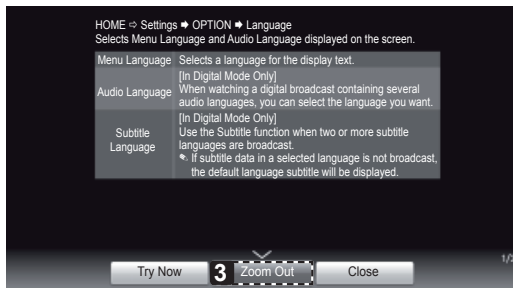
HOME ⇨ Settings ➡ OPTION ➡ Language
Selects Menu Language and Audio Language displayed on the screen.

| Menu Language | Selects a language for the display text. |
|---|---|
| Audio Language | [In Digital Mode Only] When watching a digital broadcast containing several audio languages, you can select the language you want. |
| Subtitle Language | [In Digital Mode Only] Use the Subtitle function when two or more subtitle languages are broadcast. ✎ If subtitle data in a selected language is not broadcast, the default language subtitle will be displayed. |

1/2

Try Now
3
Zoom Out
Close